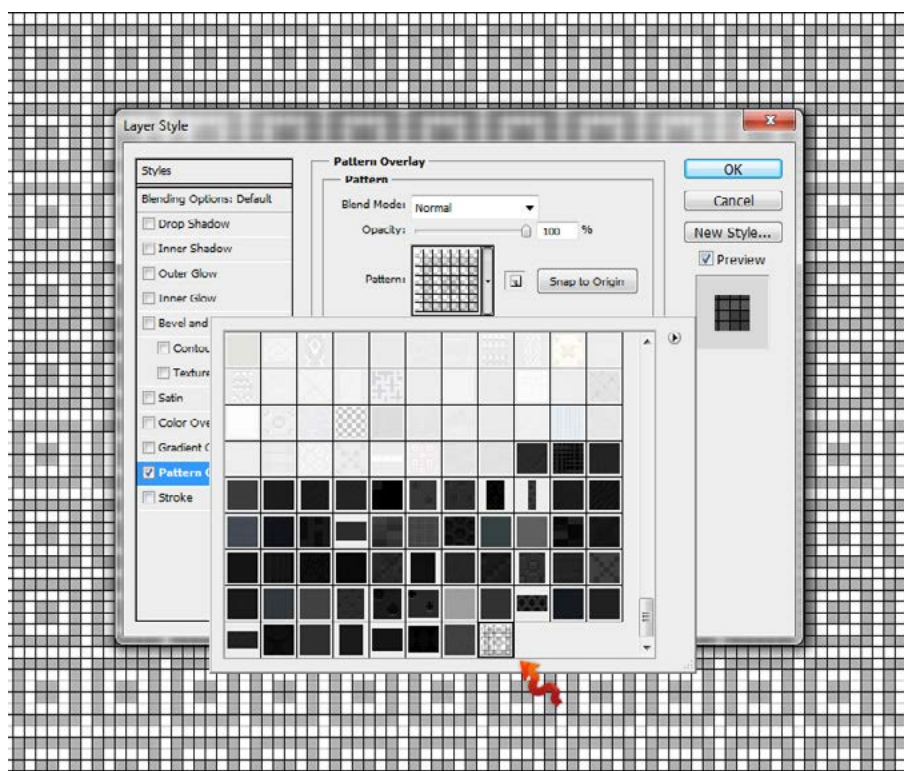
Layer Style

Styles
Blending Options: Default
Drop Shadow
Inner Shadow
Outer Glow
Inner Glow
Bevel and
Contou
Texture
Satin
Color Ove
Gradient C
Pattern C
Stroke

Pattern Overlay
Pattern
Blend Mode: Normal
Opacity: 100 %
Pattern:
Snap to Origin

OK
Cancel
New Style...
Preview